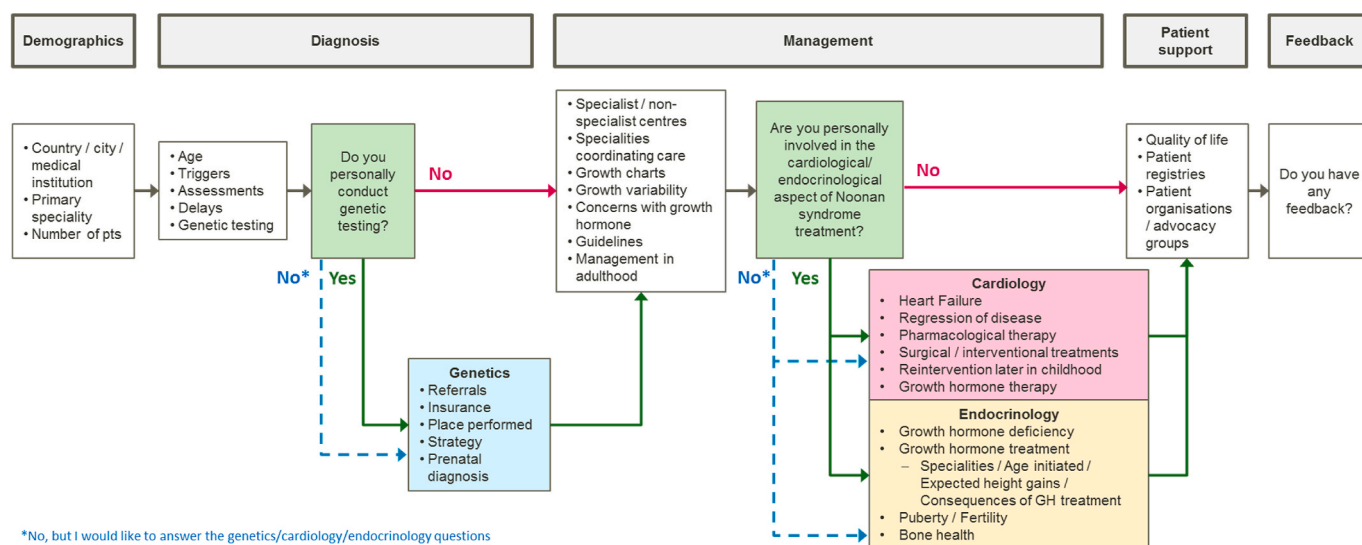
Demographics

Diagnosis

Management

Patient support

Feedback

• Country / city / medical institution
• Primary speciality
• Number of pts

• Age
• Triggers
• Assessments
• Delays
• Genetic testing

Do you personally conduct genetic testing?

No

No*

Yes

Genetics
• Referrals
• Insurance
• Place performed
• Strategy
• Prenatal diagnosis

• Specialist / non-specialist centres
• Specialities coordinating care
• Growth charts
• Growth variability
• Concerns with growth hormone
• Guidelines
• Management in adulthood

Are you personally involved in the cardiological/ endocrinological aspect of Noonan syndrome treatment?

No

No*

Yes

Cardiology
• Heart Failure
• Regression of disease
• Pharmacological therapy
• Surgical / interventional treatments
• Reintervention later in childhood
• Growth hormone therapy

Endocrinology
• Growth hormone deficiency
• Growth hormone treatment
– Specialities / Age initiated / Expected height gains / Consequences of GH treatment
• Puberty / Fertility
• Bone health

• Quality of life
• Patient registries
• Patient organisations / advocacy groups

Do you have any feedback?

*No, but I would like to answer the genetics/cardiology/endocrinology questions